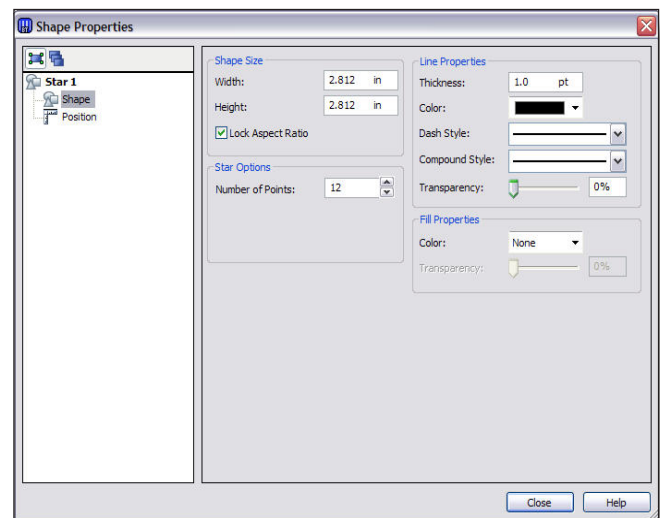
Shape Properties

Star 1
Shape
Position

Shape Size
Width: 2.812 in
Height: 2.812 in
Lock Aspect Ratio

Star Options
Number of Points: 12

Line Properties
Thickness: 1.0 pt
Color:
Dash Style:
Compound Style:
Transparency: 0%

Fill Properties
Color: None
Transparency: 0%

Close
Help